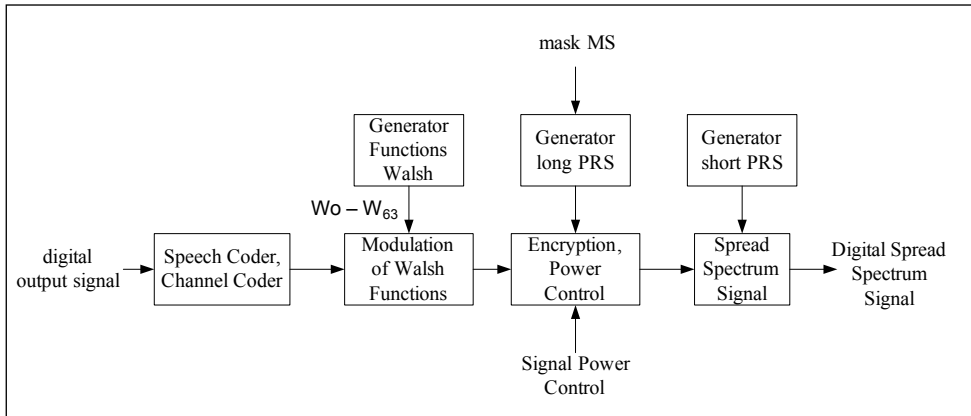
mask MS

Generator Functions Walsh

Generator long PRS

Generator short PRS

Wo – $W_{63}$

digital output signal

Speech Coder, Channel Coder

Modulation of Walsh Functions

Encryption, Power Control

Spread Spectrum Signal

Digital Spread Spectrum Signal

Signal Power Control